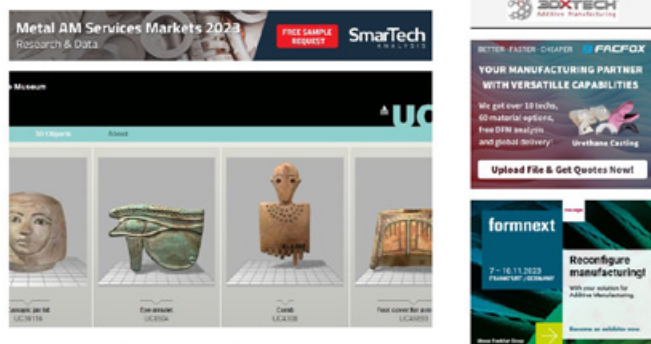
Metal AM Services Markets 2023
Research & Data
FREE SAMPLE REQUEST
SmarTech ANALYSIS

3DXTECH
Additive Manufacturing

BETTER · FASTER · CHEAPER FACFOX
YOUR MANUFACTURING PARTNER WITH VERSATILLE CAPABILITIES
We got over 10 techs, 60 material options, free DFM analysis and global delivery!
Urethane Casting
Upload File & Get Quotes Now!

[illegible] Museum
UC
3D Objects
About

Canopic jar lid
UC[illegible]
Eye amulet
UC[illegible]
Comb
UC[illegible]
Foot cover for mummy
UC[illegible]

formnext
Reconfigure manufacturing!
With your solution for Additive Manufacturing.
7 – 10.11.2023
FRANKFURT / GERMANY
Become an exhibitor now